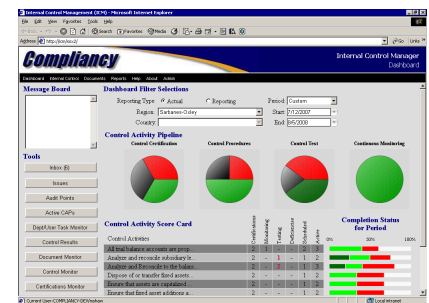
Internal Control Management (ICM) - Microsoft Internet Explorer

File Edit View Favorites Tools Help

Back Search Favorites Media

Address http://loc/icm2/

Go Links

Compliancy

Internal Control Manager
Dashboard

Dashboard Internal Control Documents Reports Help About Admin

Message Board

Tools

Inbox (6)

Issues

Audit Points

Active CAPs

Dept/User Task Monitor

Control Results

Document Monitor

Control Monitor

Certifications Monitor

Dashboard Filter Selections

Reporting Type: Actual Reporting

Region: Sarbanes-Oxley

Country:

Period: Custom

Start: 7/12/2007

End: 8/6/2008

Control Activity Pipeline

Control Certification

Control Procedures

Control Test

Continuous Monitoring

Control Activity Score Card

Completion Status for Period

| Control Activities | Certifications | Reviewing | Testing | Deficiencies | Remediated | Active |
|---|---|---|---|---|---|---|
| All trial balance accounts are prop... | 2 | - | 1 | - | - | 2 |
| Analyze and reconcile subsidiary le... | 2 | - | - | - | 1 | 2 |
| Analyze and Reconcile to the balanc... | 2 | - | 1 | - | 1 | 2 |
| Disposal of or transfer fixed assets... | 2 | - | - | - | 1 | 2 |
| Ensure that assets are capitalized... | 2 | - | - | - | 1 | 2 |
| Ensure that fixed asset additions a... | 2 | - | - | - | 1 | 2 |

0% 50% 100%

Current User COMPLIANCY\DEVelope

Local intranet